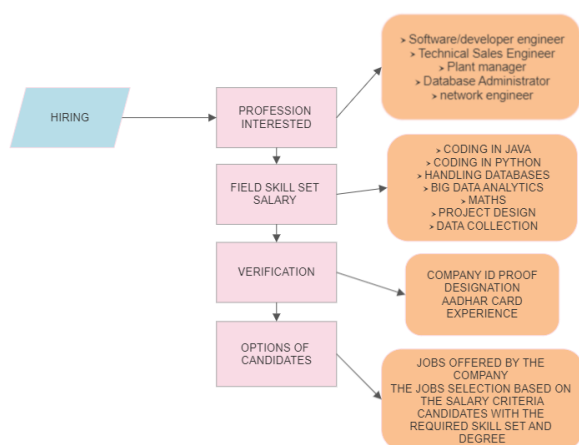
HIRING

PROFESSION INTERESTED

› Software/developer engineer
› Technical Sales Engineer
› Plant manager
› Database Administrator
› network engineer

FIELD SKILL SET SALARY

› CODING IN JAVA
› CODING IN PYTHON
› HANDLING DATABASES
› BIG DATA ANALYTICS
› MATHS
› PROJECT DESIGN
› DATA COLLECTION

VERIFICATION

COMPANY ID PROOF
DESIGNATION
AADHAR CARD
EXPERIENCE

OPTIONS OF CANDIDATES

JOBS OFFERED BY THE COMPANY
THE JOBS SELECTION BASED ON THE SALARY CRITERIA
CANDIDATES WITH THE REQUIRED SKILL SET AND DEGREE